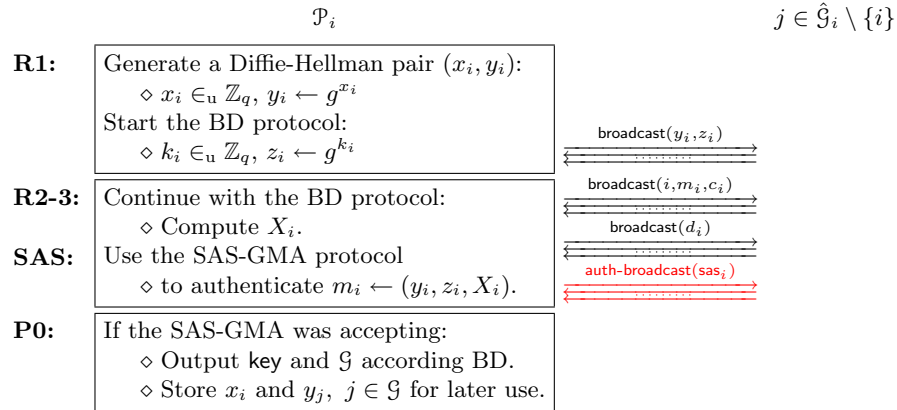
$\mathcal{P}_i$ $j \in \hat{\mathcal{G}}_i \setminus \{i\}$

**R1:** Generate a Diffie-Hellman pair $(x_i, y_i)$:
$\diamond$ $x_i \in_{\mathrm{u}} \mathbb{Z}_q$, $y_i \leftarrow g^{x_i}$
Start the BD protocol:
$\diamond$ $k_i \in_{\mathrm{u}} \mathbb{Z}_q$, $z_i \leftarrow g^{k_i}$

broadcast$(y_i, z_i)$

**R2-3:** Continue with the BD protocol:
$\diamond$ Compute $X_i$.

broadcast$(i, m_i, c_i)$

broadcast$(d_i)$

**SAS:** Use the SAS-GMA protocol
$\diamond$ to authenticate $m_i \leftarrow (y_i, z_i, X_i)$.

auth-broadcast$(\mathsf{sas}_i)$

**P0:** If the SAS-GMA was accepting:
$\diamond$ Output key and $\mathcal{G}$ according BD.
$\diamond$ Store $x_i$ and $y_j$, $j \in \mathcal{G}$ for later use.